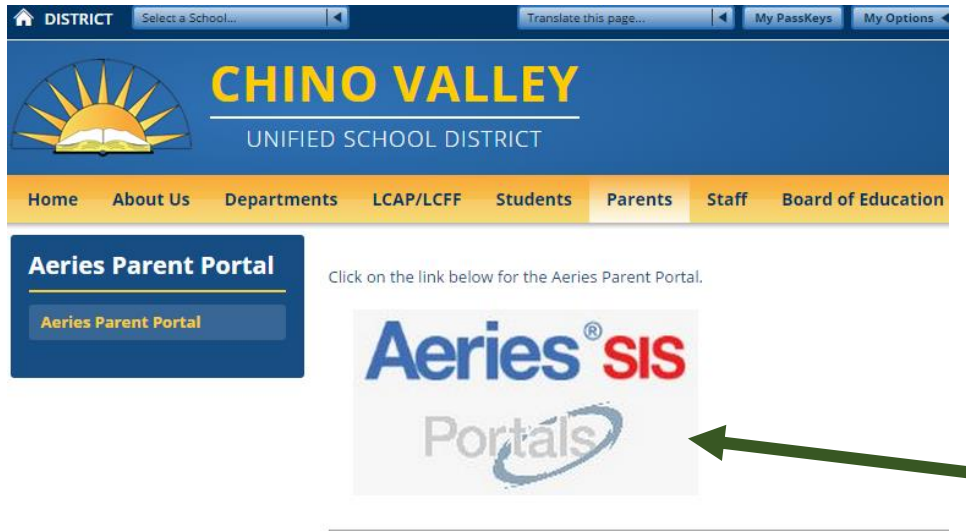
DISTRICT Select a School... Translate this page... My PassKeys My Options

CHINO VALLEY
UNIFIED SCHOOL DISTRICT

Home About Us Departments LCAP/LCFF Students Parents Staff Board of Education

Aeries Parent Portal

Aeries Parent Portal

Click on the link below for the Aeries Parent Portal.

Aeries® SIS
Portals